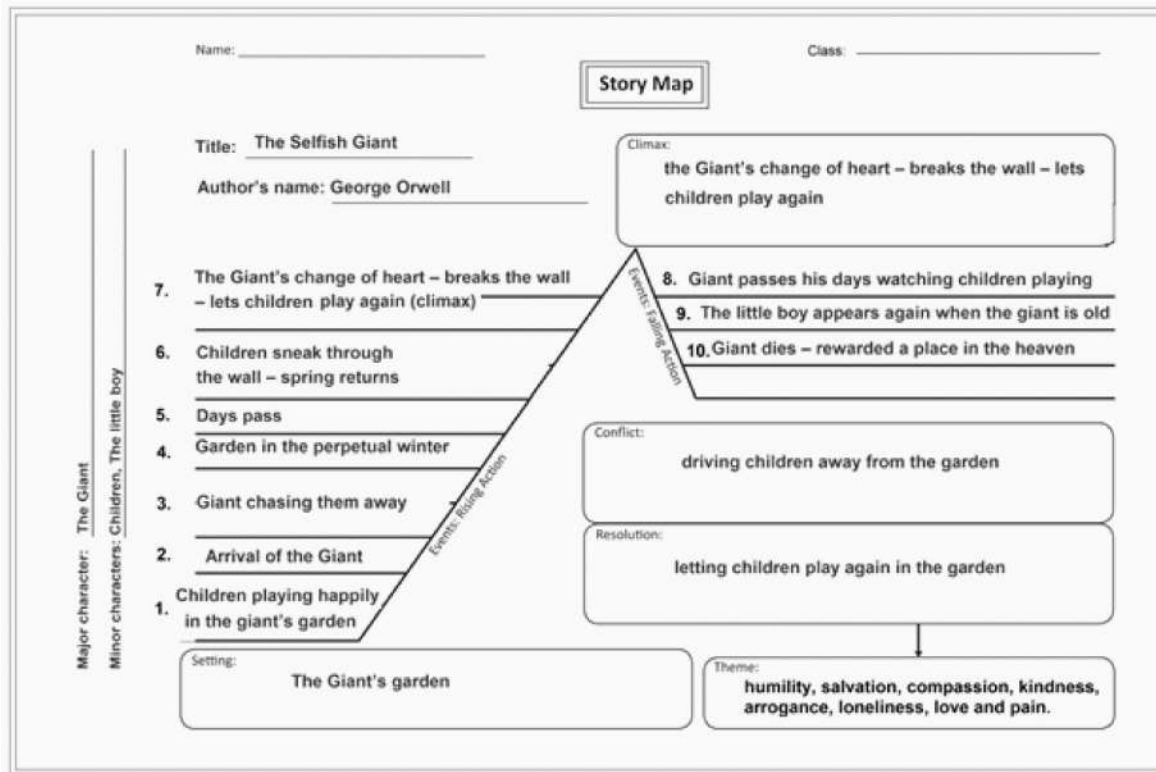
Name: ______________________ Class: ______________________

Story Map

Title: The Selfish Giant

Author's name: George Orwell

Climax:
the Giant's change of heart – breaks the wall – lets children play again

7. The Giant's change of heart – breaks the wall – lets children play again (climax)

6. Children sneak through the wall – spring returns

5. Days pass

4. Garden in the perpetual winter

3. Giant chasing them away

2. Arrival of the Giant

1. Children playing happily in the giant's garden

Events: Rising Action

Events: Falling Action

8. Giant passes his days watching children playing

9. The little boy appears again when the giant is old

10. Giant dies – rewarded a place in the heaven

Conflict:
driving children away from the garden

Resolution:
letting children play again in the garden

Major character: The Giant

Minor characters: Children, The little boy

Setting:
The Giant's garden

Theme:
humility, salvation, compassion, kindness, arrogance, loneliness, love and pain.